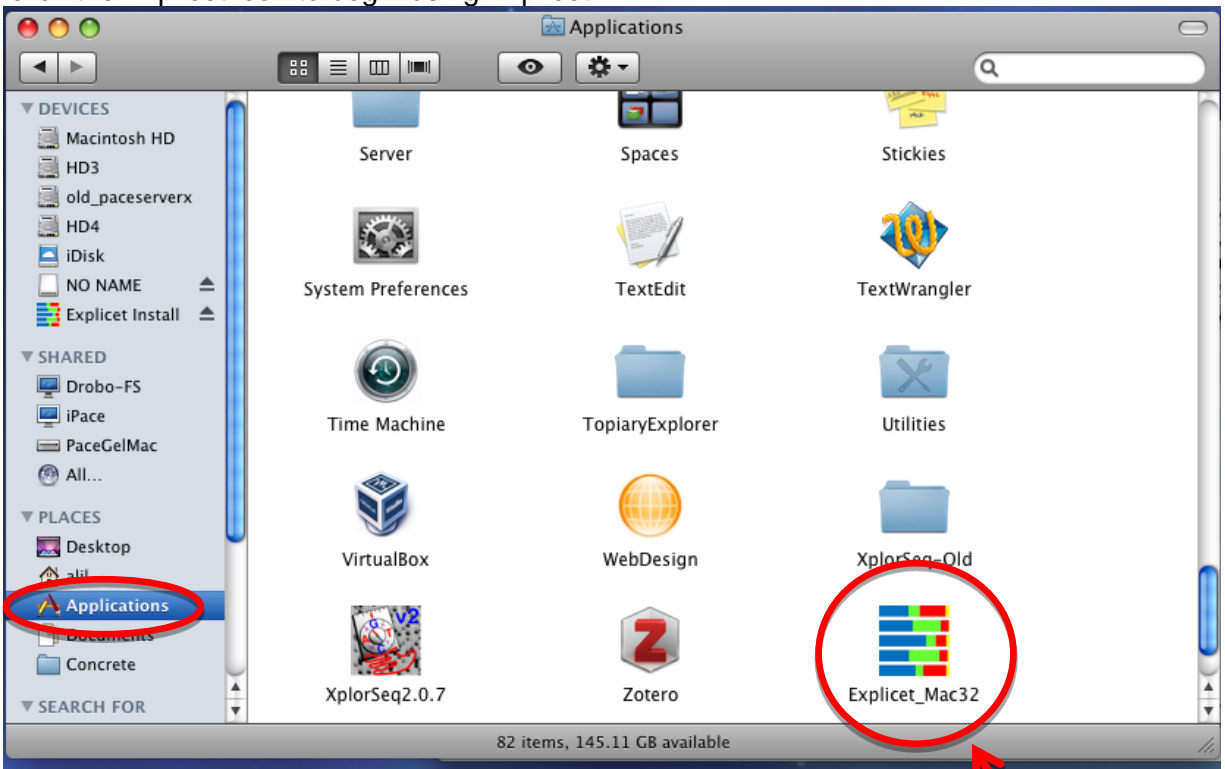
Applications

DEVICES
Macintosh HD
HD3
old_paceserverx
HD4
iDisk
NO NAME
Explicet Install

SHARED
Drobo-FS
iPace
PaceGelMac
All...

PLACES
Desktop
alil
Applications
Documents
Concrete

SEARCH FOR

Server
Spaces
Stickies
System Preferences
TextEdit
TextWrangler
Time Machine
TopiaryExplorer
Utilities
VirtualBox
WebDesign
XplorSeq-Old
XplorSeq2.0.7
Zotero
Explicet_Mac32

82 items, 145.11 GB available